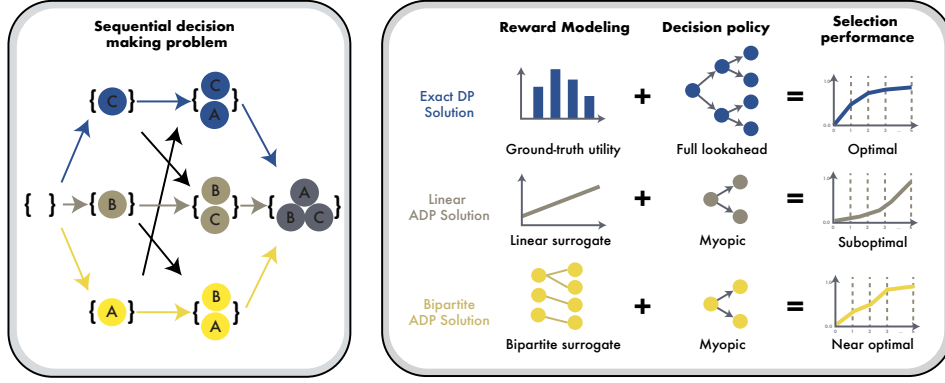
Sequential decision making problem

{ }
{C}
{B}
{A}
{C A}
{B C}
{B A}
{A B C}

Reward Modeling

Decision policy

Selection performance

Exact DP Solution

Ground-truth utility

+

Full lookahead

=

Optimal

Linear ADP Solution

Linear surrogate

+

Myopic

=

Suboptimal

Bipartite ADP Solution

Bipartite surrogate

+

Myopic

=

Near optimal